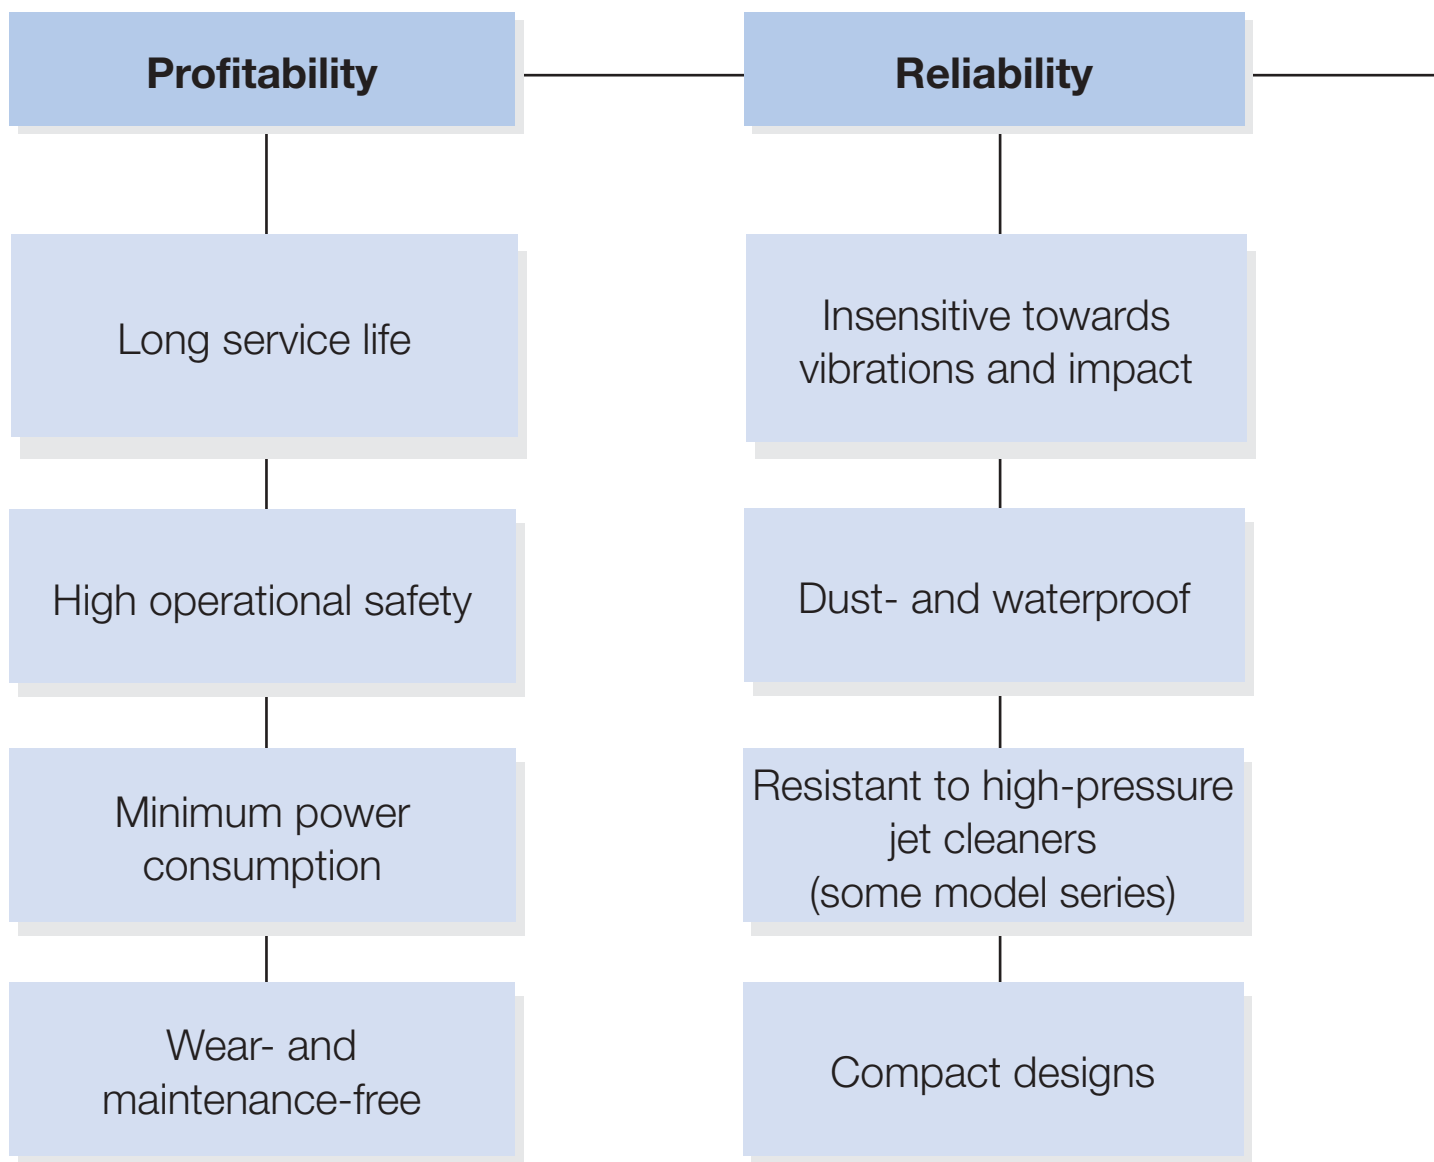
Profitability

Long service life

High operational safety

Minimum power consumption

Wear- and maintenance-free

Reliability

Insensitive towards vibrations and impact

Dust- and waterproof

Resistant to high-pressure jet cleaners (some model series)

Compact designs